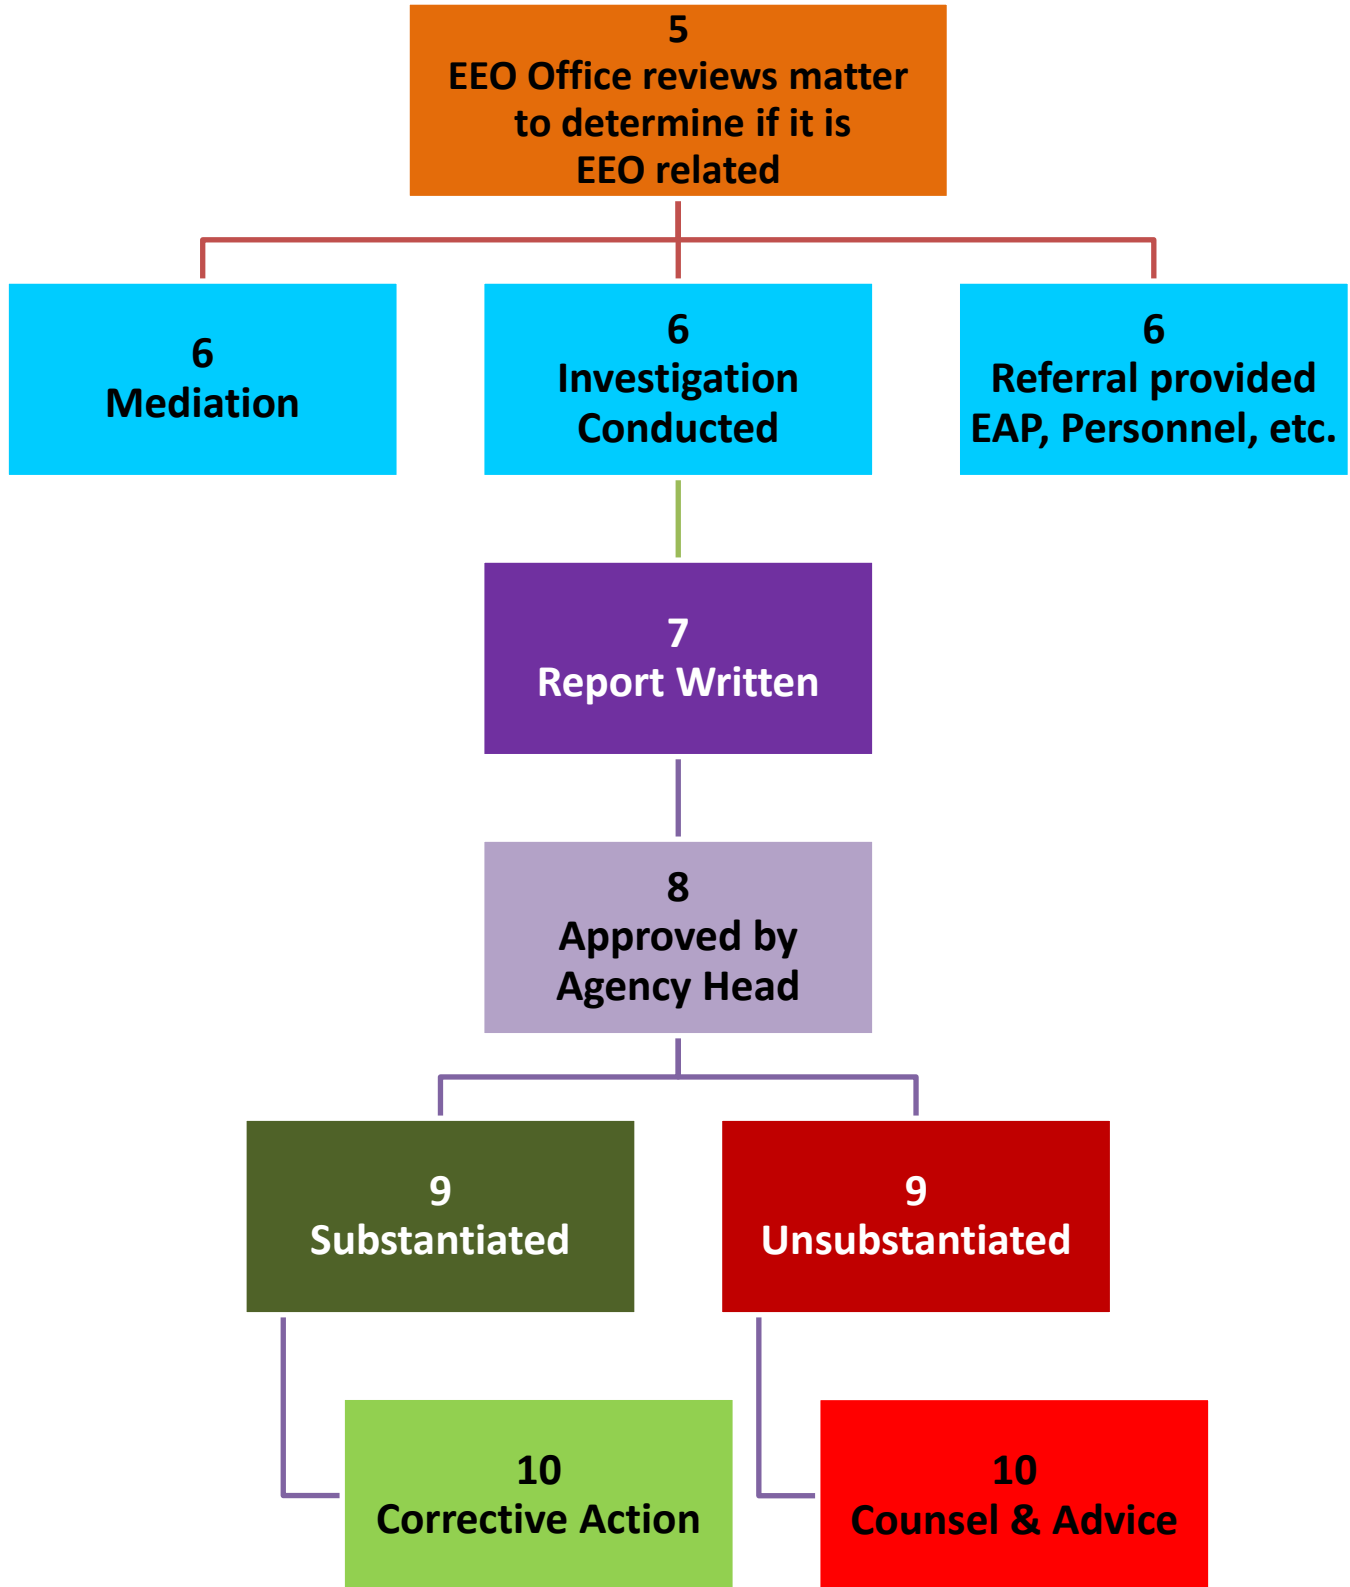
5
EEO Office reviews matter to determine if it is EEO related

6
Mediation

6
Investigation Conducted

6
Referral provided EAP, Personnel, etc.

7
Report Written

8
Approved by Agency Head

9
Substantiated

9
Unsubstantiated

10
Corrective Action

10
Counsel & Advice